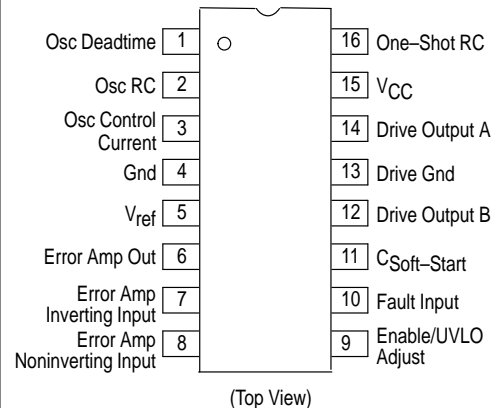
Osc Deadtime 1
Osc RC 2
Osc Control Current 3
Gnd 4
$V_{ref}$ 5
Error Amp Out 6
Error Amp Inverting Input 7
Error Amp Noninverting Input 8

16 One–Shot RC
15 $V_{CC}$
14 Drive Output A
13 Drive Gnd
12 Drive Output B
11 $C_{Soft–Start}$
10 Fault Input
9 Enable/UVLO Adjust

(Top View)